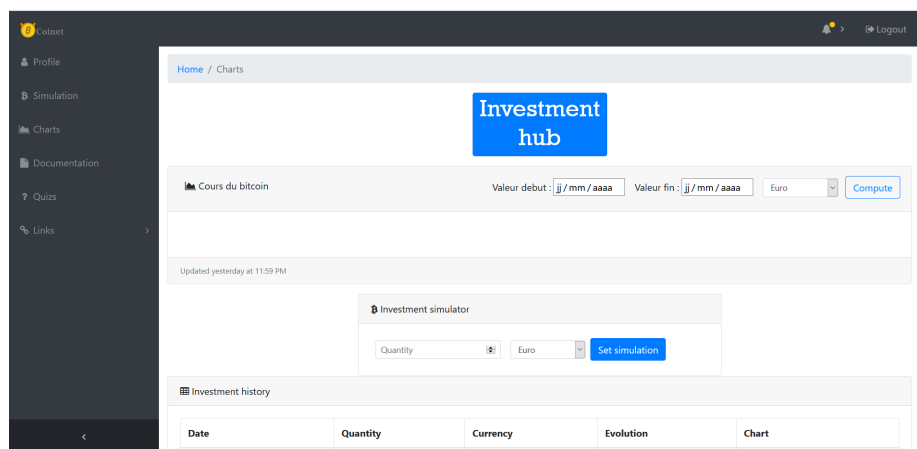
Coinet

Logout

Profile

Simulation

Charts

Documentation

Quizs

Links

Home / Charts

Investment hub

Cours du bitcoin

Valeur debut : jj / mm / aaaa

Valeur fin : jj / mm / aaaa

Euro

Compute

Updated yesterday at 11:59 PM

Investment simulator

Quantity

Euro

Set simulation

Investment history

| Date | Quantity | Currency | Evolution | Chart |
|---|---|---|---|---|